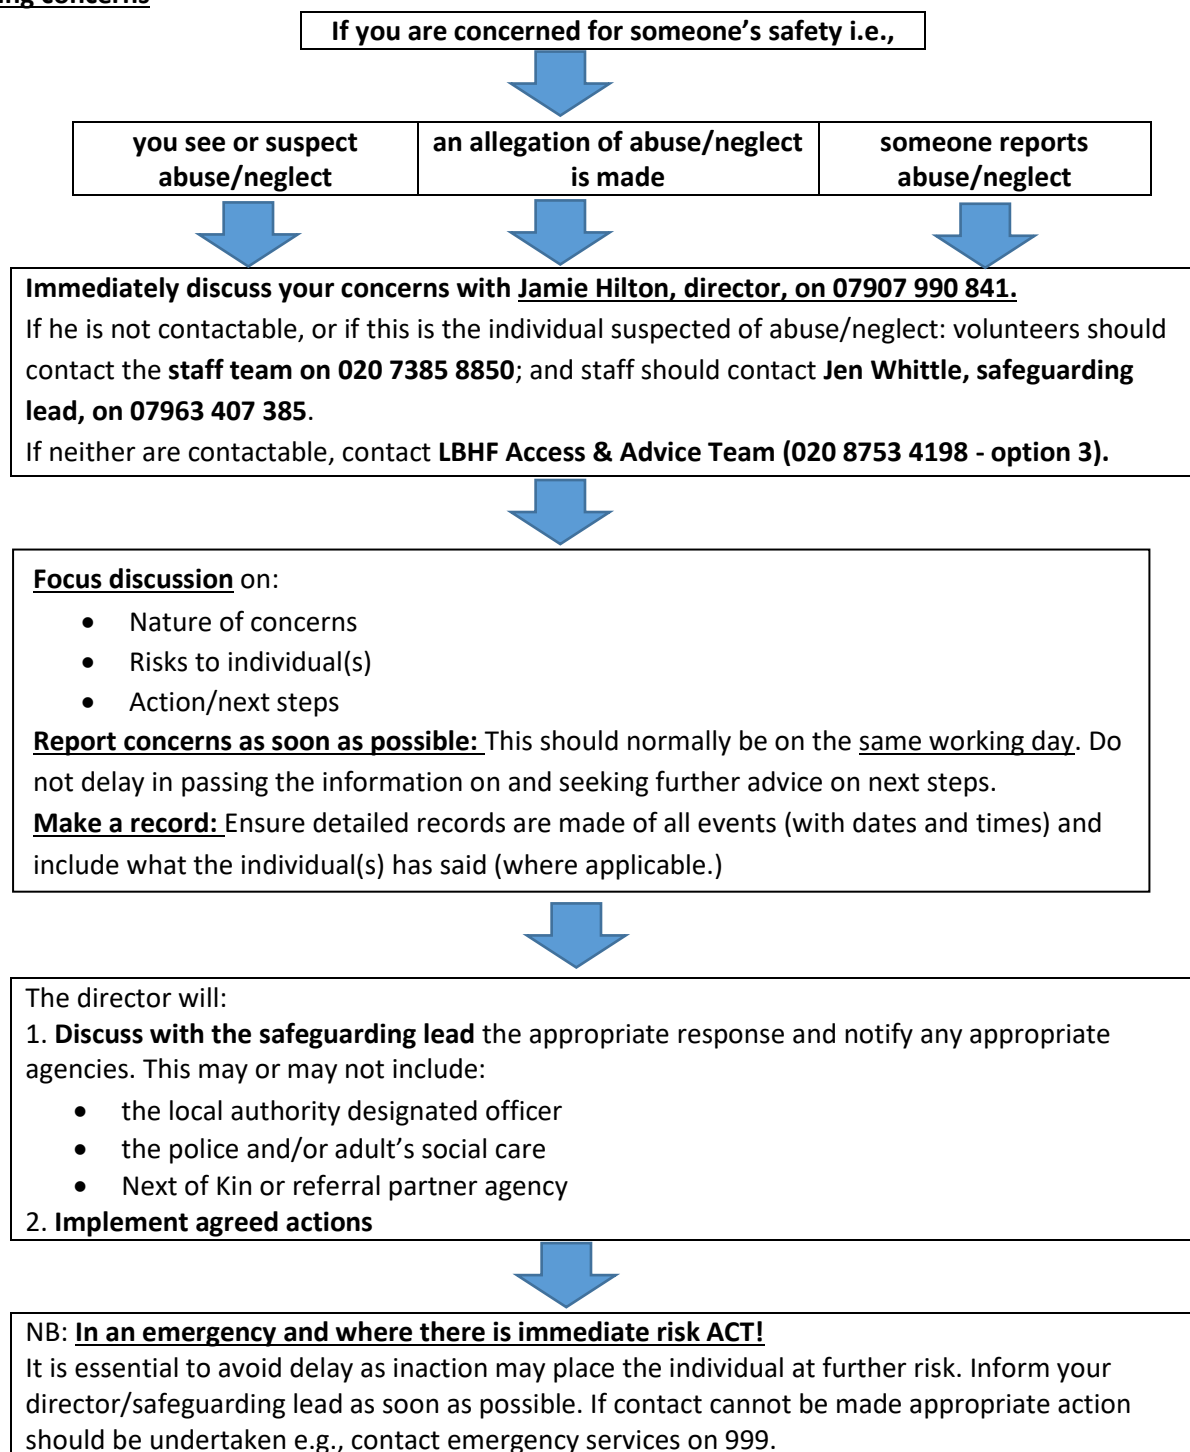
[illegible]

If you are concerned for someone's safety i.e.,

you see or suspect abuse/neglect

an allegation of abuse/neglect is made

someone reports abuse/neglect

**Immediately discuss your concerns with Jamie Hilton, director, on 07907 990 841.**
If he is not contactable, or if this is the individual suspected of abuse/neglect: volunteers should contact the **staff team on 020 7385 8850**; and staff should contact **Jen Whittle, safeguarding lead, on 07963 407 385**.
If neither are contactable, contact **LBHF Access & Advice Team (020 8753 4198 - option 3).**

**Focus discussion** on:
- Nature of concerns
- Risks to individual(s)
- Action/next steps

**Report concerns as soon as possible:** This should normally be on the same working day. Do not delay in passing the information on and seeking further advice on next steps.
**Make a record:** Ensure detailed records are made of all events (with dates and times) and include what the individual(s) has said (where applicable.)

The director will:
1. **Discuss with the safeguarding lead** the appropriate response and notify any appropriate agencies. This may or may not include:
- the local authority designated officer
- the police and/or adult's social care
- Next of Kin or referral partner agency

2. **Implement agreed actions**

NB: **In an emergency and where there is immediate risk ACT!**
It is essential to avoid delay as inaction may place the individual at further risk. Inform your director/safeguarding lead as soon as possible. If contact cannot be made appropriate action should be undertaken e.g., contact emergency services on 999.